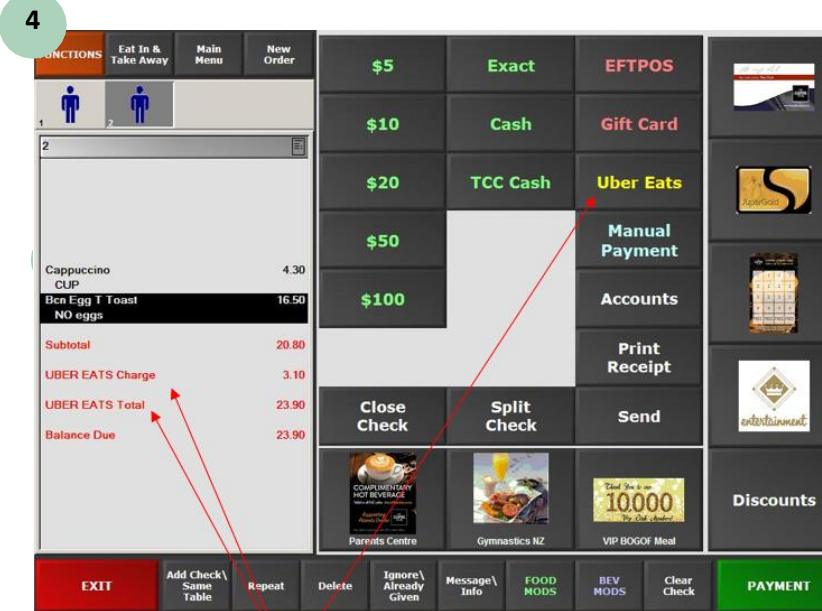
4

UNCTIONS | Eat In & Take Away | Main Menu | New Order

1 2

2

Cappuccino 4.30
CUP
Bcn Egg T Toast 16.50
NO eggs

Subtotal 20.80
UBER EATS Charge 3.10
UBER EATS Total 23.90
Balance Due 23.90

$5
Exact
EFTPOS
$10
Cash
Gift Card
$20
TCC Cash
Uber Eats
$50
Manual Payment
$100
Accounts
Print Receipt
Close Check
Split Check
Send

COMPLIMENTARY HOT BEVERAGE
Parents Centre
Gymnastics NZ
Thank you to our 10,000
VIP BOGOF Meal

SuperGold
entertainment
Discounts

EXIT
Add Check\ Same Table
Repeat
Delete
Ignore\ Already Given
Message\ Info
FOOD MODS
BEV MODS
Clear Check
PAYMENT